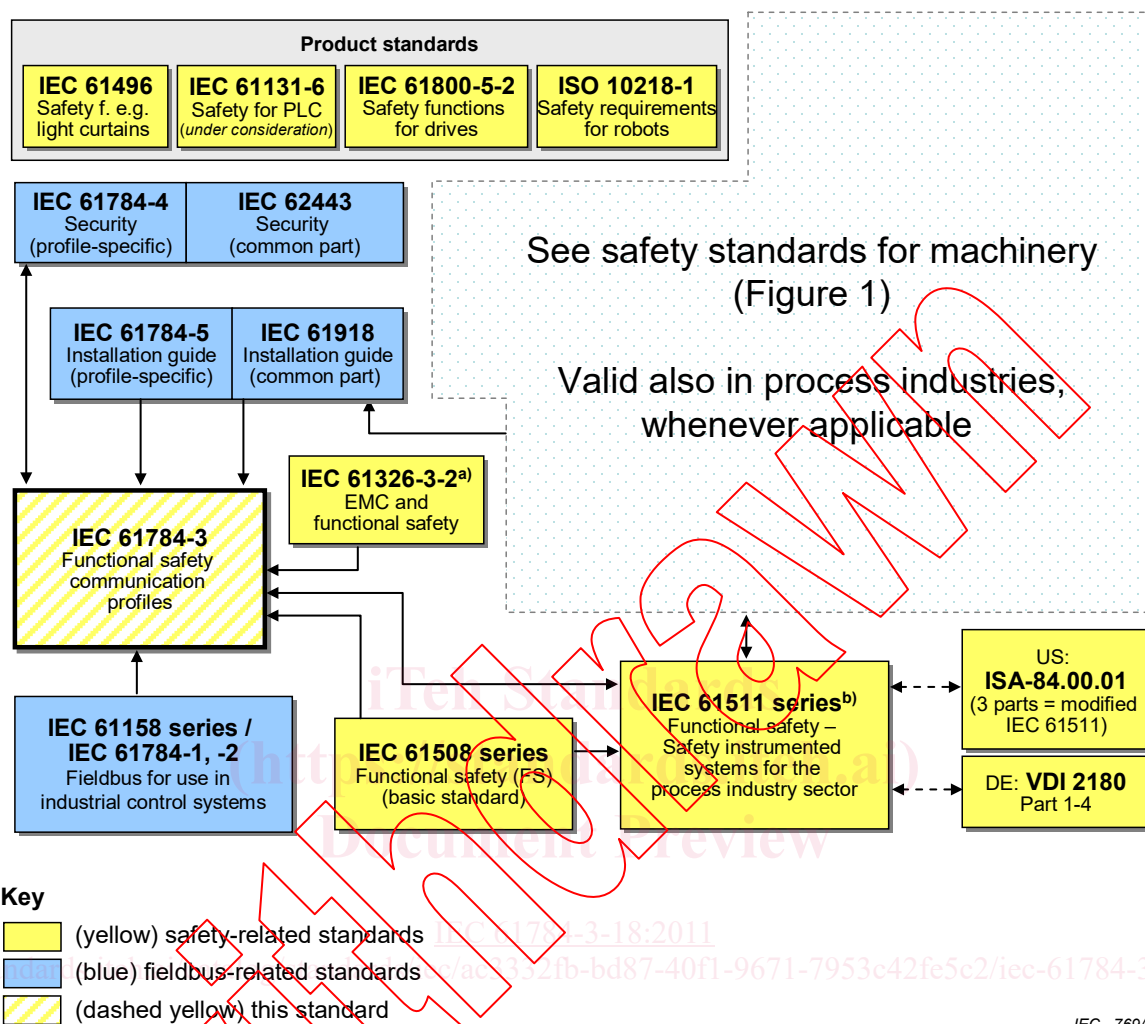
Product standards

IEC 61496
Safety f. e.g. light curtains

IEC 61131-6
Safety for PLC (under consideration)

IEC 61800-5-2
Safety functions for drives

ISO 10218-1
Safety requirements for robots

IEC 61784-4
Security (profile-specific)

IEC 62443
Security (common part)

See safety standards for machinery (Figure 1)

Valid also in process industries, whenever applicable

IEC 61784-5
Installation guide (profile-specific)

IEC 61918
Installation guide (common part)

IEC 61326-3-2$^{a)}$
EMC and functional safety

IEC 61784-3
Functional safety communication profiles

iTeh Standards
(https://standards.iteh.ai)
Document Preview

US:
ISA-84.00.01
(3 parts = modified IEC 61511)

IEC 61511 series$^{b)}$
Functional safety – Safety instrumented systems for the process industry sector

IEC 61158 series / IEC 61784-1, -2
Fieldbus for use in industrial control systems

IEC 61508 series
Functional safety (FS) (basic standard)

DE: VDI 2180
Part 1-4

Key

(yellow) safety-related standards

IEC 61784-3-18:2011

(blue) fieldbus-related standards

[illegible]ndards.iteh.ai/catalog/standards/sist/ae3332fb-bd87-40f1-9671-7953c42fe5c2/iec-61784-3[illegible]

(dashed yellow) this standard

IEC 762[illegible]

Withdrawn